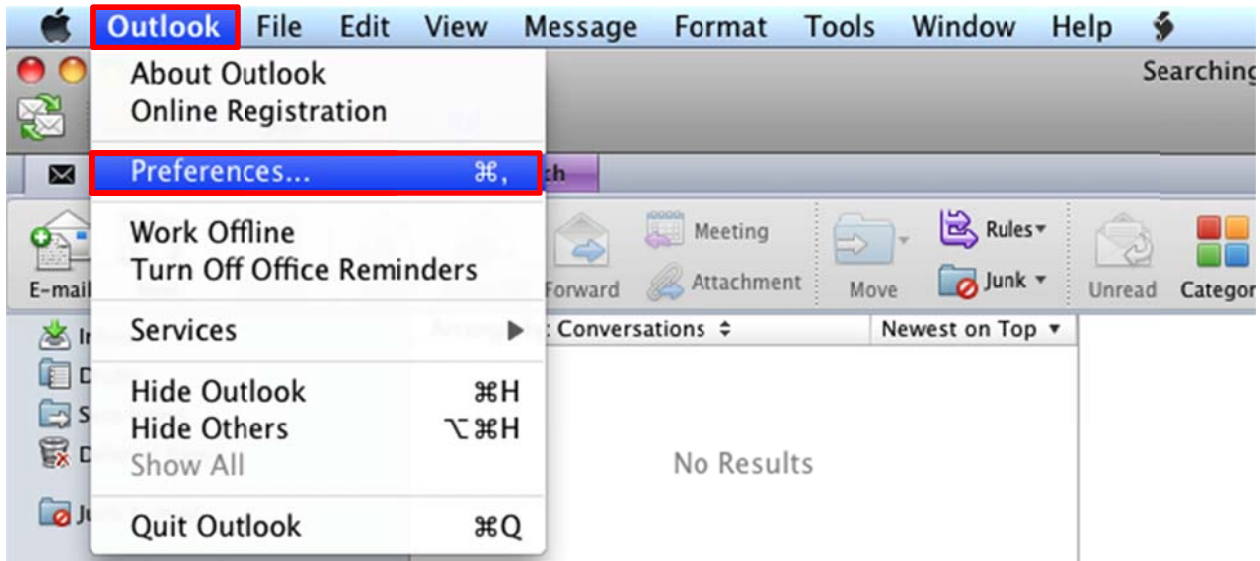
Outlook File Edit View Message Format Tools Window Help

Searching

About Outlook
Online Registration

Preferences... ⌘,

ch

Work Offline
Turn Off Office Reminders

E-mail

Forward

Meeting

Attachment

Move

Rules

Junk

Unread

Categor

Services ▶

Conversations

Newest on Top

Hide Outlook ⌘H
Hide Others ⌥⌘H
Show All

No Results

Quit Outlook ⌘Q